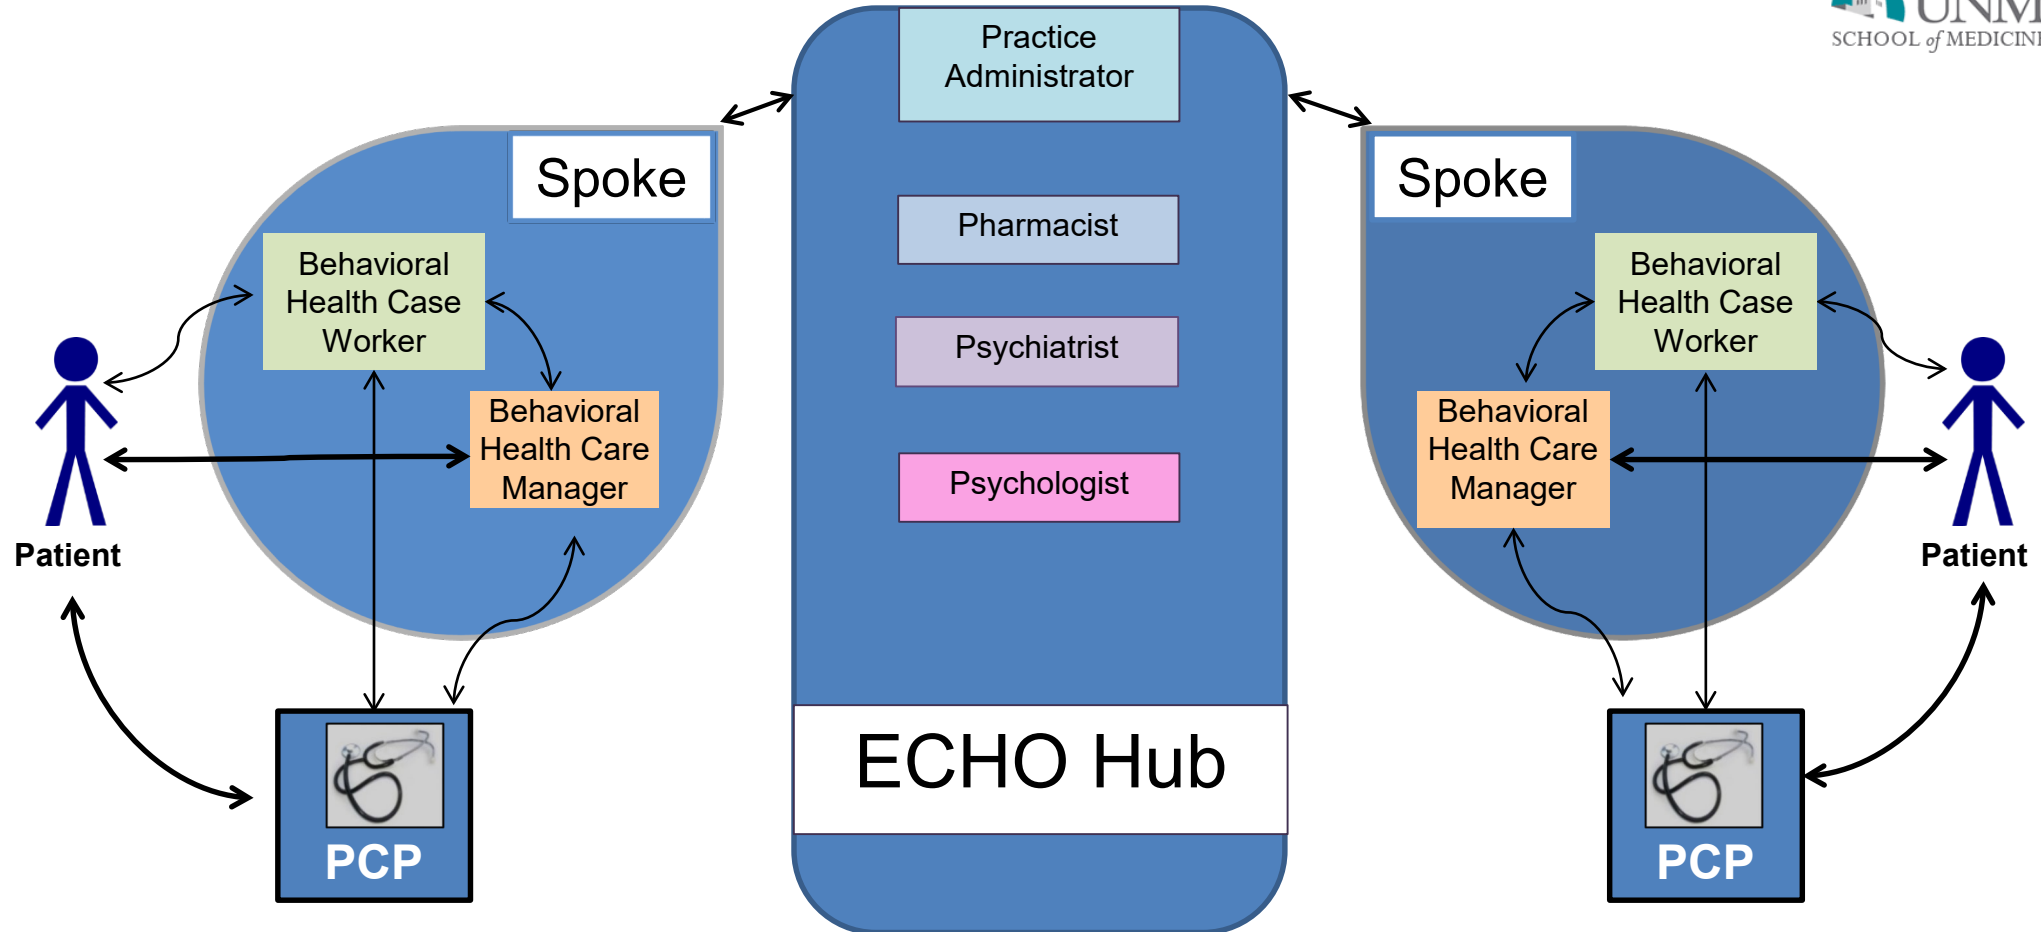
UNM SCHOOL of MEDICINE

Spoke

Behavioral Health Case Worker

Behavioral Health Care Manager

Patient

PCP

Practice Administrator

Pharmacist

Psychiatrist

Psychologist

ECHO Hub

Spoke

Behavioral Health Case Worker

Behavioral Health Care Manager

Patient

PCP